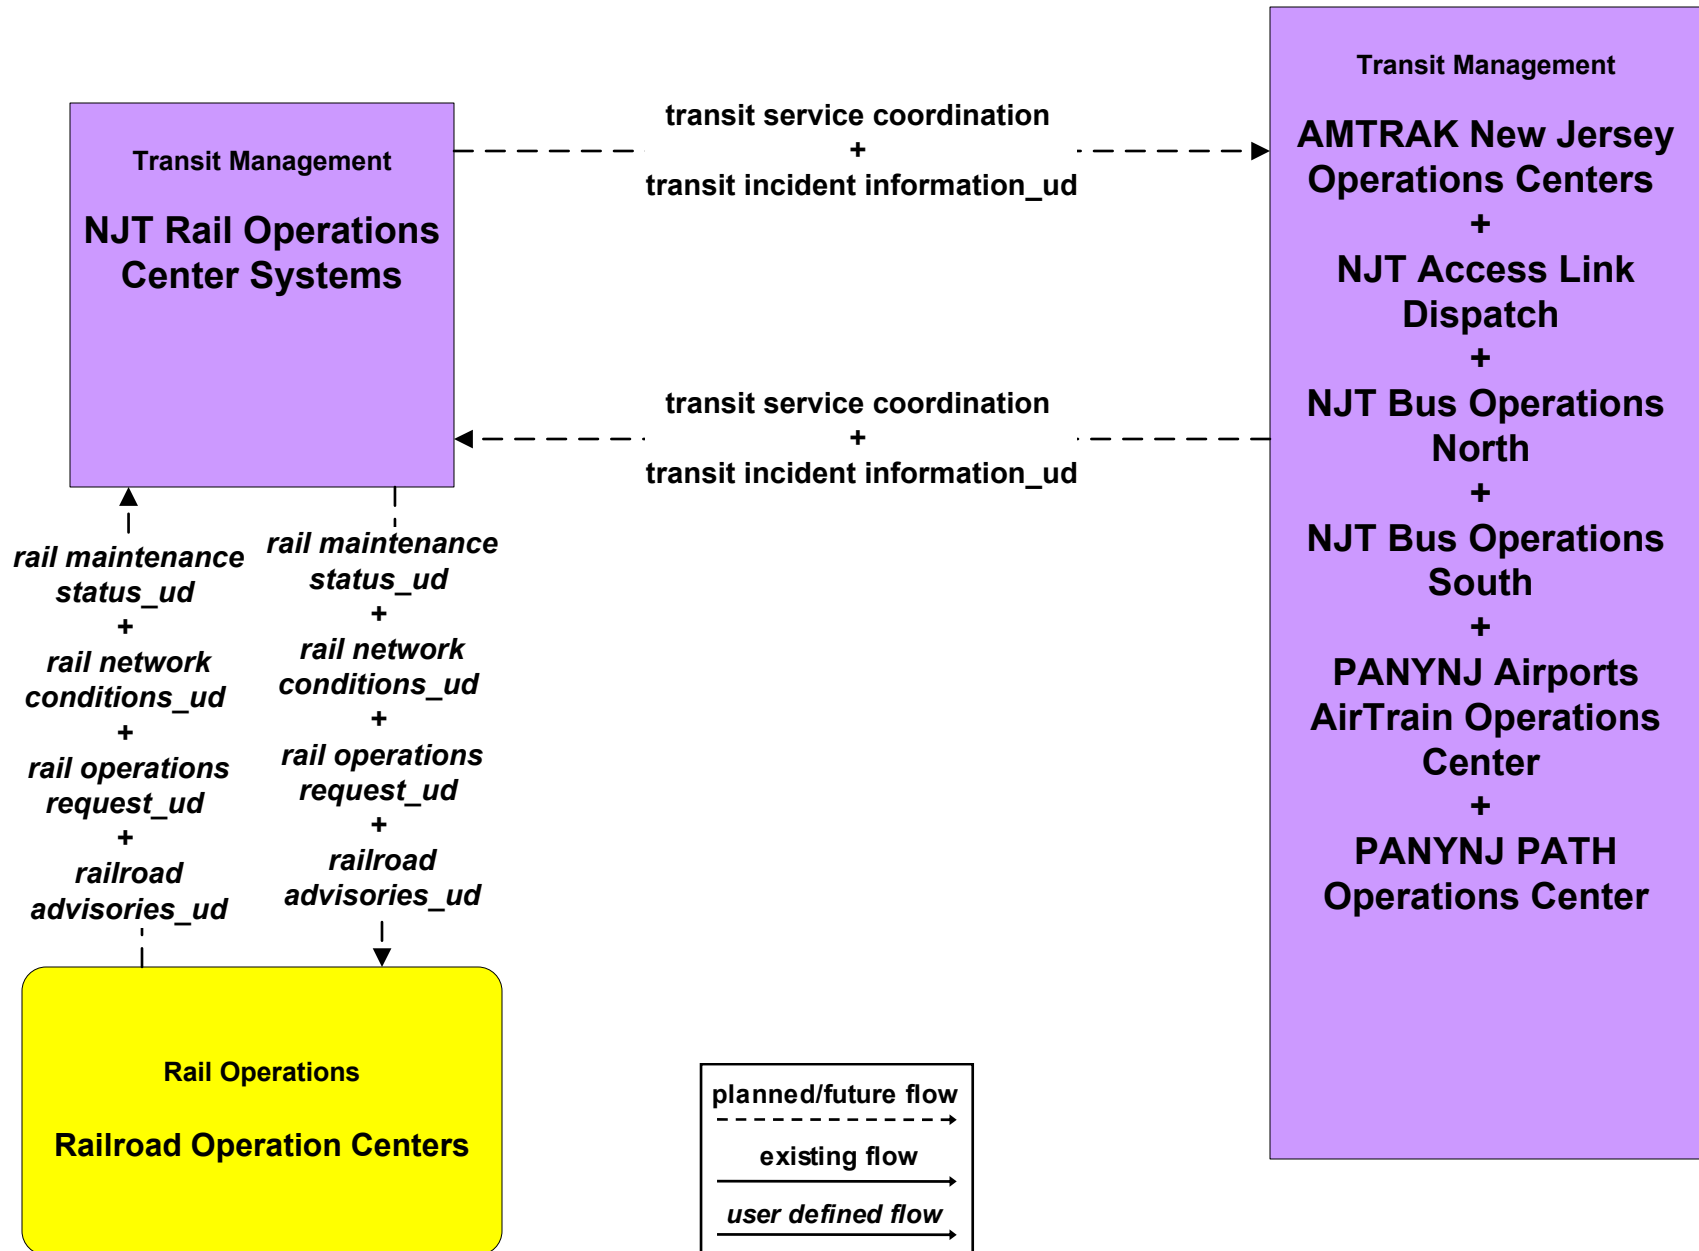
Transit Management

NJT Rail Operations Center Systems

transit service coordination
+
transit incident information_ud

Transit Management

AMTRAK New Jersey Operations Centers
+
NJT Access Link Dispatch
+
NJT Bus Operations North
+
NJT Bus Operations South
+
PANYNJ Airports AirTrain Operations Center
+
PANYNJ PATH Operations Center

transit service coordination
+
transit incident information_ud

rail maintenance status_ud
+
rail network conditions_ud
+
rail operations request_ud
+
railroad advisories_ud

rail maintenance status_ud
+
rail network conditions_ud
+
rail operations request_ud
+
railroad advisories_ud

Rail Operations

Railroad Operation Centers

planned/future flow

existing flow

user defined flow